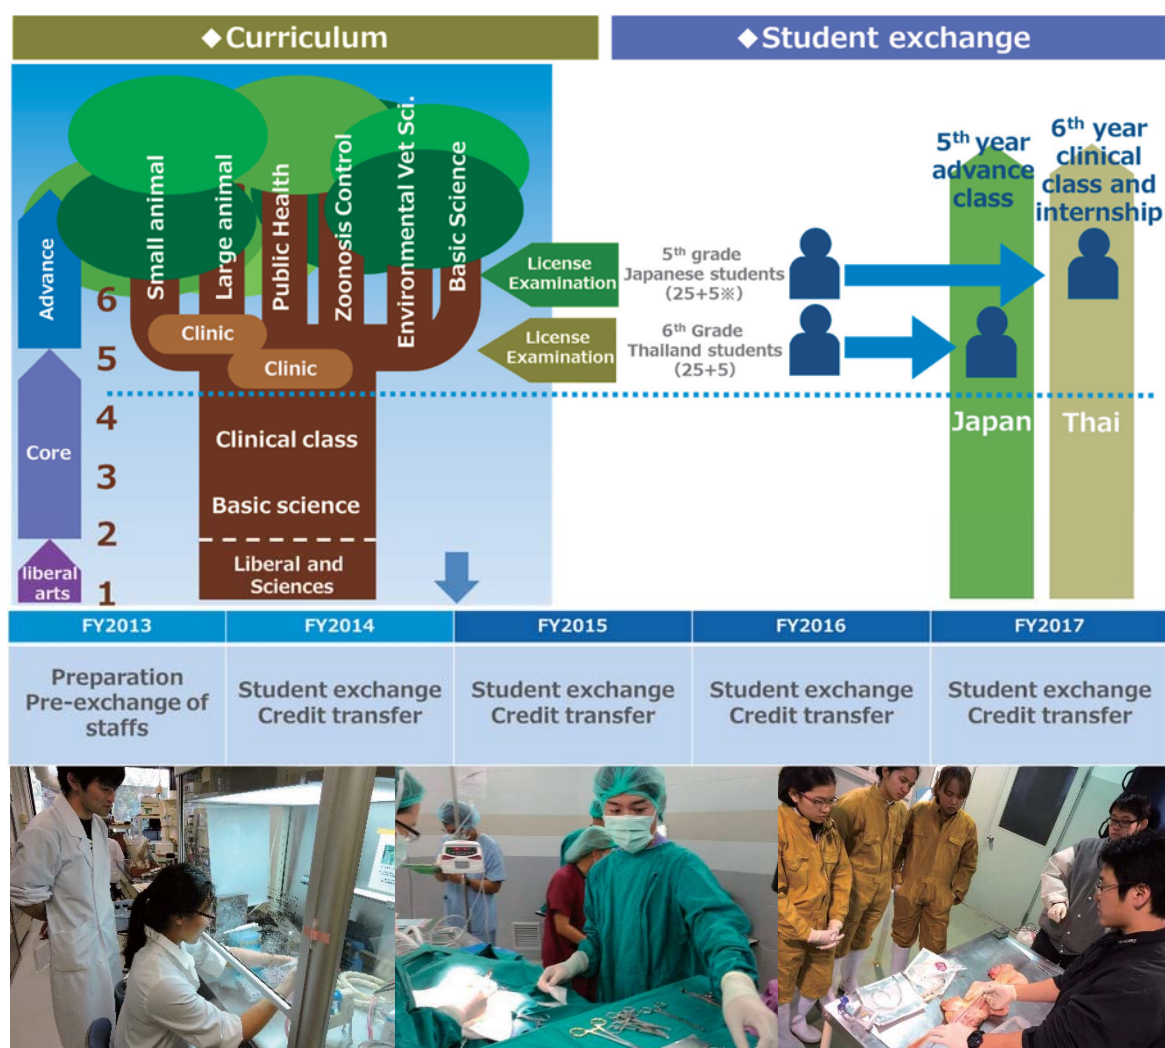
◆Curriculum

◆Student exchange

Small animal
Large animal
Public Health
Zoonosis Control
Environmental Vet Sci.
Basic Science

Advance
Core
liberal arts

6
5
4
3
2
1

Clinic
Clinic
Clinical class
Basic science
Liberal and Sciences

License Examination

$5^{th}$ grade Japanese students (25+5※)

License Examination

$6^{th}$ Grade Thailand students (25+5)

$5^{th}$ year advance class

$6^{th}$ year clinical class and internship

Japan
Thai

| FY2013 | FY2014 | FY2015 | FY2016 | FY2017 |
|---|---|---|---|---|
| Preparation Pre-exchange of staffs | Student exchange Credit transfer | Student exchange Credit transfer | Student exchange Credit transfer | Student exchange Credit transfer |